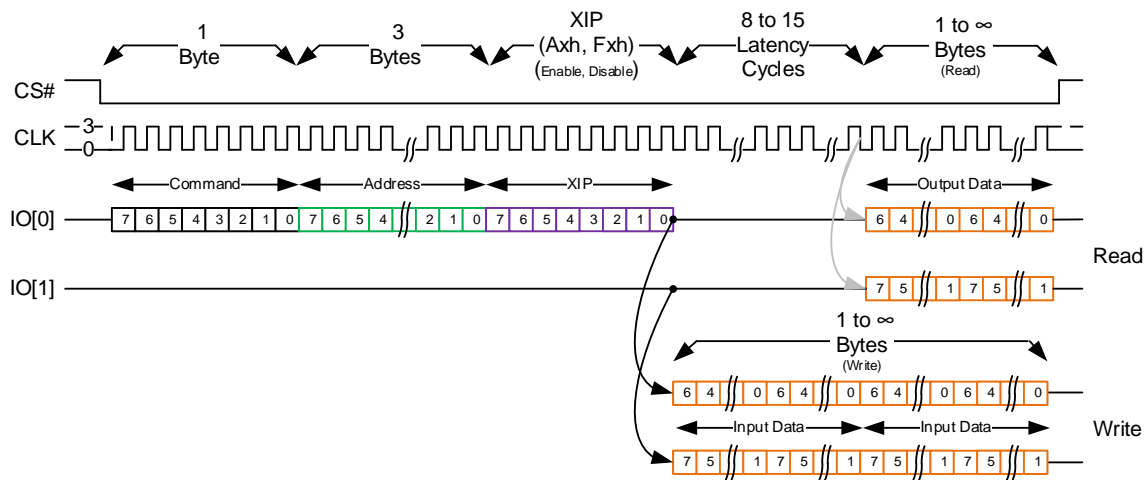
1 Byte

3 Bytes

XIP (Axh, Fxh) (Enable, Disable)

8 to 15 Latency Cycles

1 to ∞ Bytes (Read)

CS#

CLK

3

0

Command

Address

XIP

Output Data

IO[0]

| 7 | 6 | 5 | 4 | 3 | 2 | 1 | 0 | 7 | 6 | 5 | 4 | 2 | 1 | 0 | 7 | 6 | 5 | 4 | 3 | 2 | 1 | 0 |

6 4 0 6 4 0

IO[1]

7 5 1 7 5 1

Read

1 to ∞ Bytes (Write)

6 4 0 6 4 0 6 4 0 6 4 0

Input Data

Input Data

Write

7 5 1 7 5 1 7 5 1 7 5 1